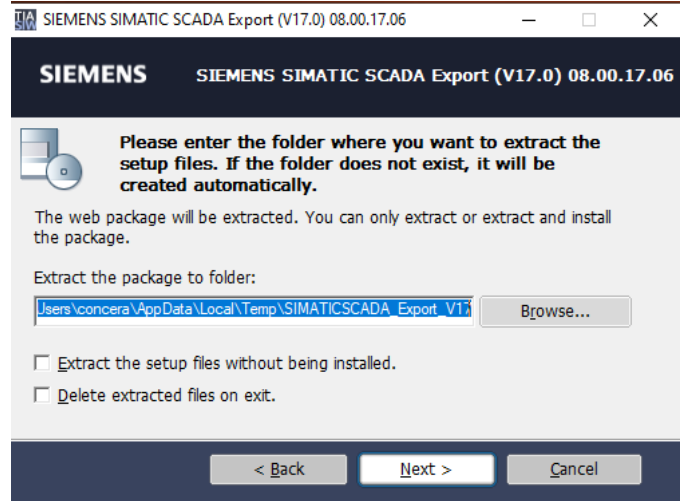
SIEMENS SIMATIC SCADA Export (V17.0) 08.00.17.06

SIEMENS

SIEMENS SIMATIC SCADA Export (V17.0) 08.00.17.06

Please enter the folder where you want to extract the setup files. If the folder does not exist, it will be created automatically.

The web package will be extracted. You can only extract or extract and install the package.

Extract the package to folder:

Users\concera\AppData\Local\Temp\SIMATICSCADA_Export_V1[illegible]

Browse...

Extract the setup files without being installed.

Delete extracted files on exit.

< Back

Next >

Cancel